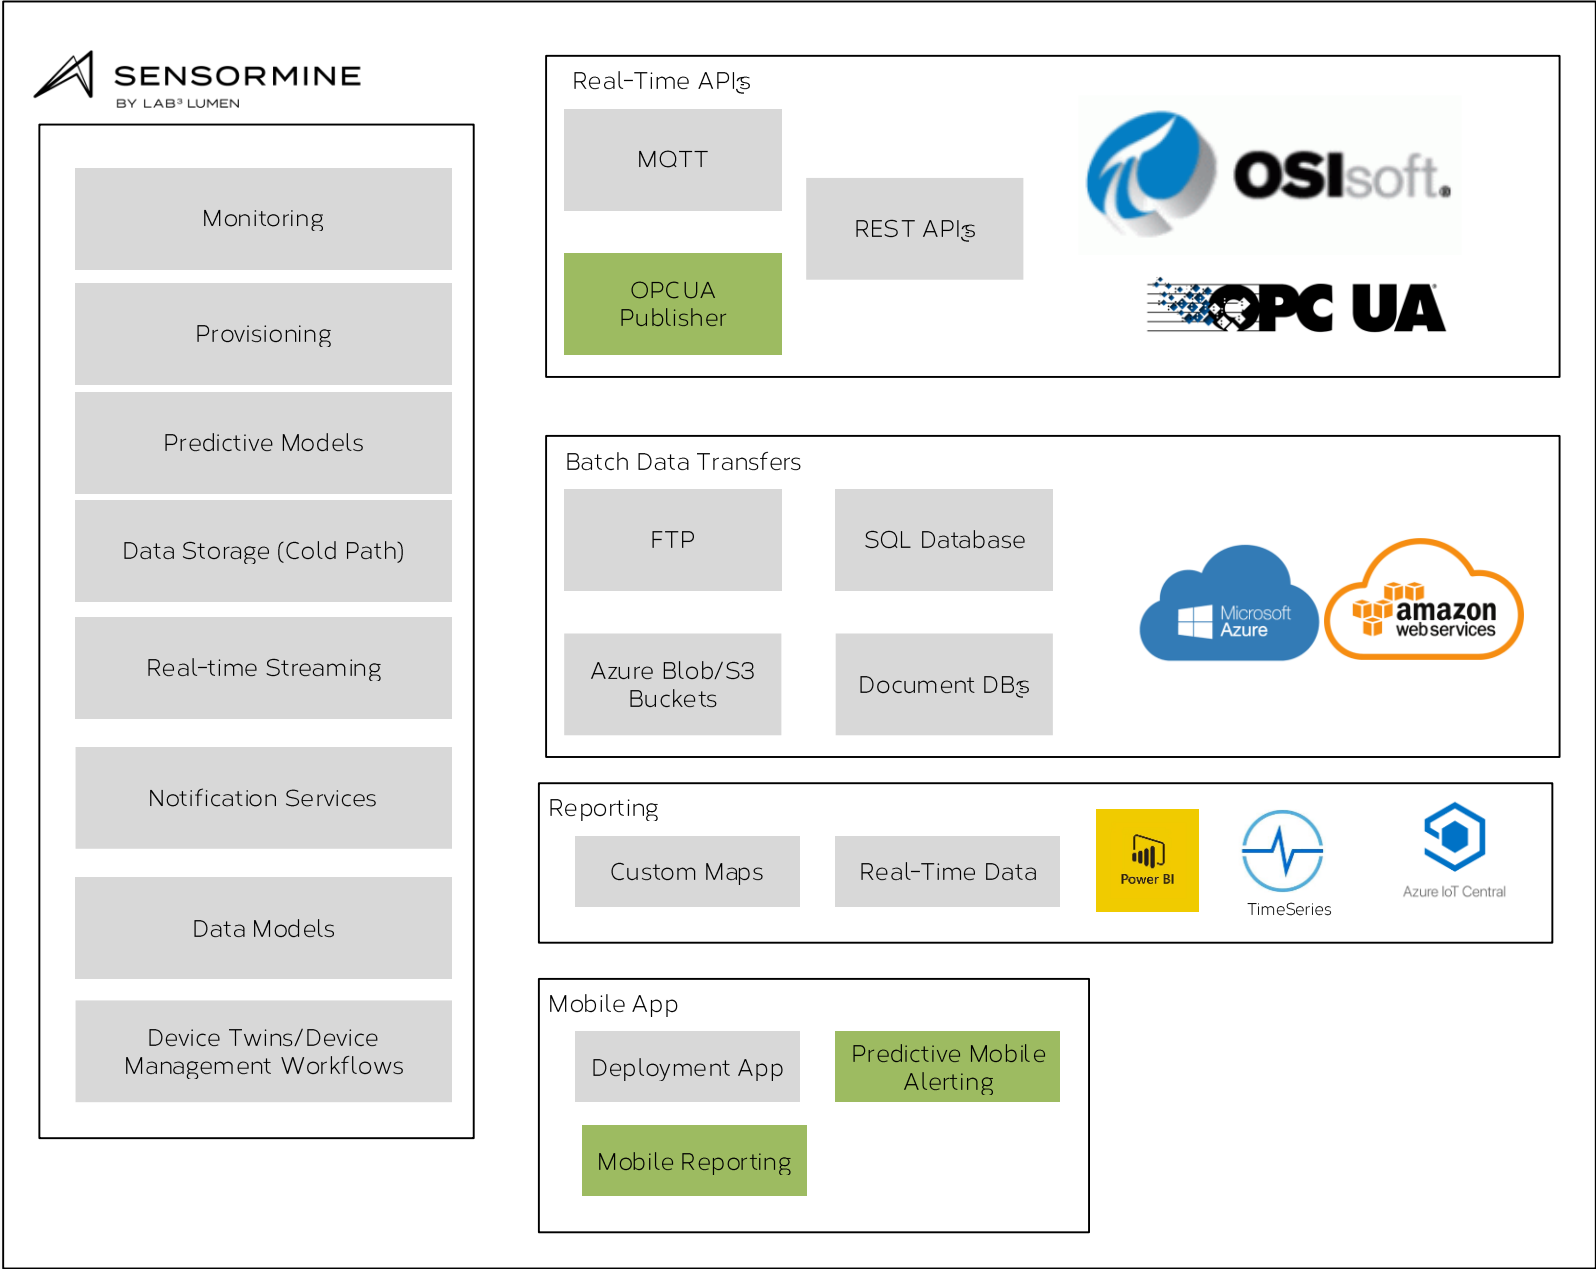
SENSORMINE
BY LAB³ LUMEN

Monitoring

Provisioning

Predictive Models

Data Storage (Cold Path)

Real-time Streaming

Notification Services

Data Models

Device Twins/Device Management Workflows

Real-Time APIs

MQTT

REST APIs

OPCUA Publisher

OSIsoft.

OPC UA

Batch Data Transfers

FTP

SQL Database

Azure Blob/S3 Buckets

Document DBs

Microsoft Azure

amazon web services

Reporting

Custom Maps

Real-Time Data

Power BI

TimeSeries

Azure IoT Central

Mobile App

Deployment App

Predictive Mobile Alerting

Mobile Reporting